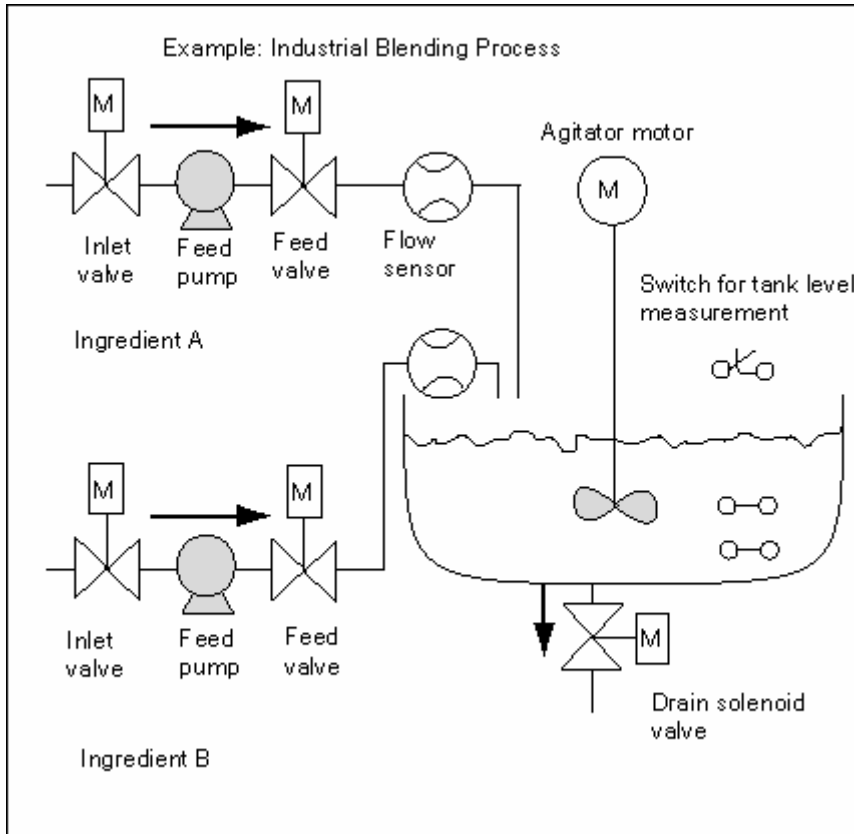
Example: Industrial Blending Process

M

M

Agitator motor

M

Inlet valve

Feed pump

Feed valve

Flow sensor

Switch for tank level measurement

Ingredient A

M

M

M

Inlet valve

Feed pump

Feed valve

Drain solenoid valve

Ingredient B